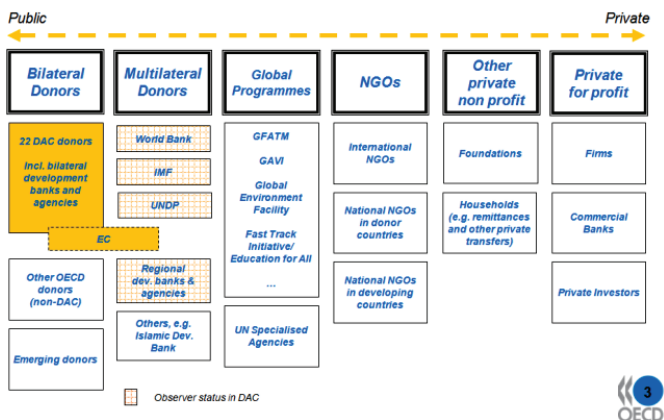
Public

Private

Bilateral Donors

Multilateral Donors

Global Programmes

NGOs

Other private non profit

Private for profit

22 DAC donors

Incl. bilateral development banks and agencies

EC

Other OECD donors (non-DAC)

Emerging donors

World Bank

IMF

UNDP

Regional dev. banks & agencies

Others, e.g. Islamic Dev. Bank

GFATM

GAVI

Global Environment Facility

Fast Track Initiative/ Education for All

...

UN Specialised Agencies

International NGOs

National NGOs in donor countries

National NGOs in developing countries

Foundations

Households (e.g. remittances and other private transfers)

Firms

Commercial Banks

Private Investors

Observer status in DAC

3

OECD